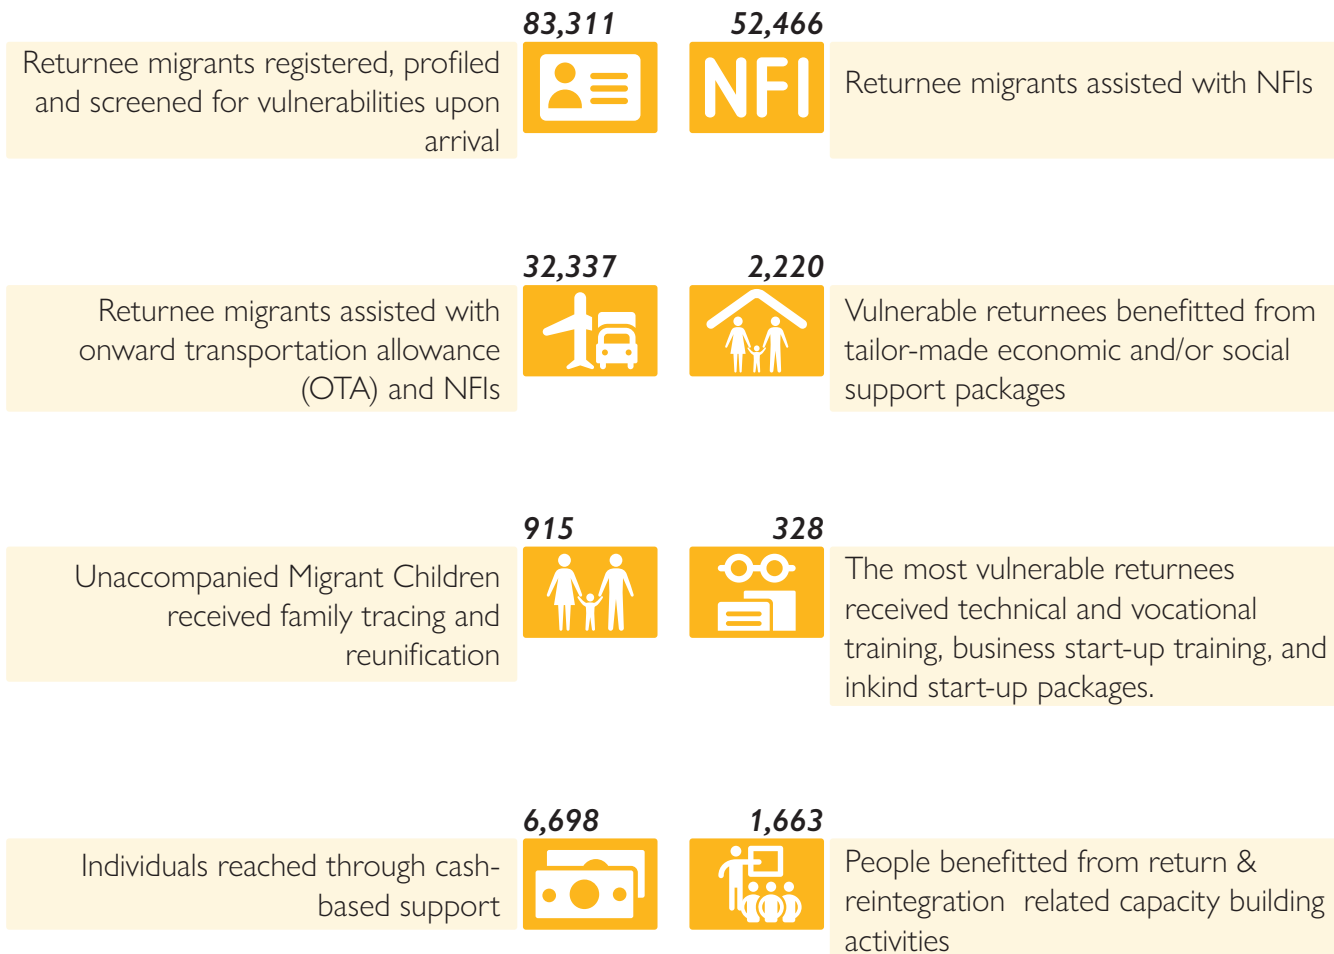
83,311

Returnee migrants registered, profiled and screened for vulnerabilities upon arrival

52,466

NFI

Returnee migrants assisted with NFIs

32,337

Returnee migrants assisted with onward transportation allowance (OTA) and NFIs

2,220

Vulnerable returnees benefitted from tailor-made economic and/or social support packages

915

Unaccompanied Migrant Children received family tracing and reunification

328

The most vulnerable returnees received technical and vocational training, business start-up training, and inkind start-up packages.

6,698

Individuals reached through cash-based support

1,663

People benefitted from return & reintegration related capacity building activities